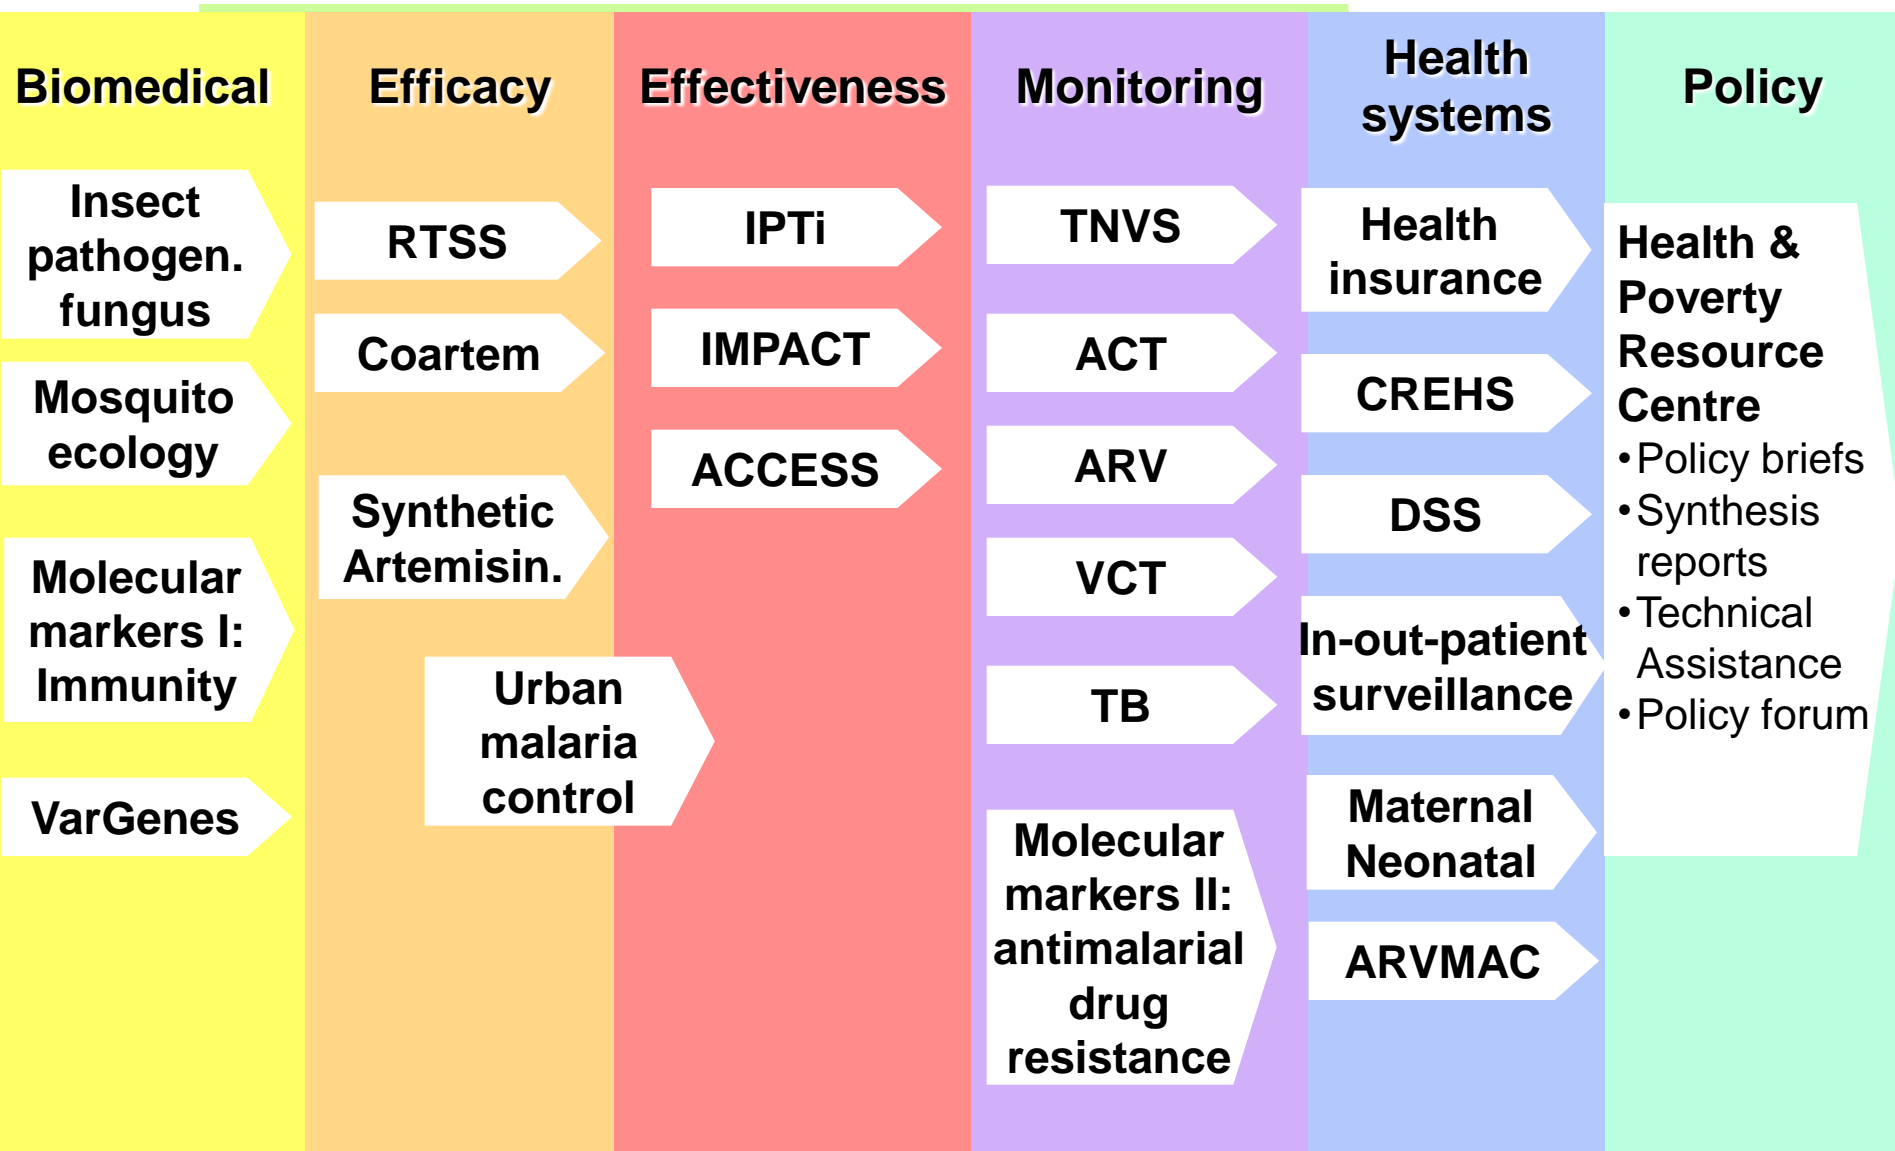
Biomedical

Insect pathogen. fungus

Mosquito ecology

Molecular markers I: Immunity

VarGenes

Efficacy

RTSS

Coartem

Synthetic Artemisin.

Urban malaria control

Effectiveness

IPTi

IMPACT

ACCESS

Monitoring

TNVS

ACT

ARV

VCT

TB

Molecular markers II: antimalarial drug resistance

Health systems

Health insurance

CREHS

DSS

In-out-patient surveillance

Maternal Neonatal

ARVMAC

Policy

Health & Poverty Resource Centre
• Policy briefs
• Synthesis reports
• Technical Assistance
• Policy forum